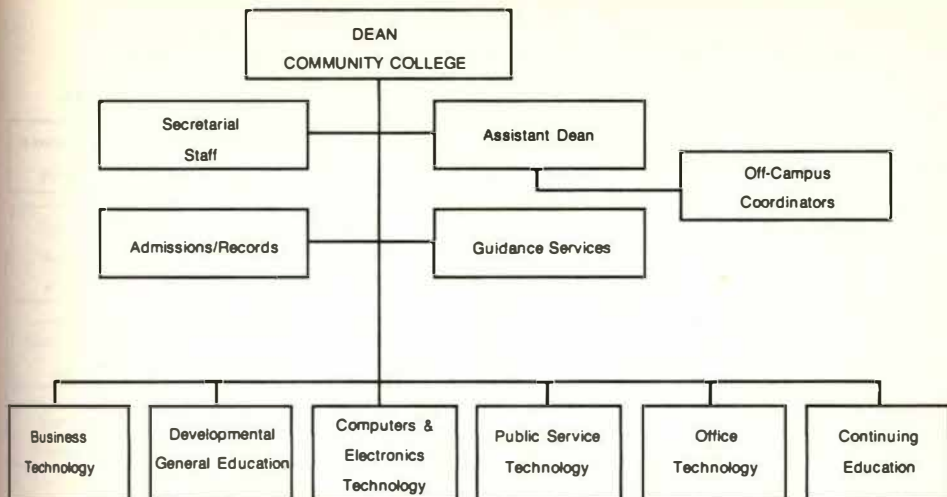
DEAN
COMMUNITY COLLEGE

Secretarial Staff

Assistant Dean

Off-Campus Coordinators

Admissions/Records

Guidance Services

Business Technology

Developmental General Education

Computers & Electronics Technology

Public Service Technology

Office Technology

Continuing Education